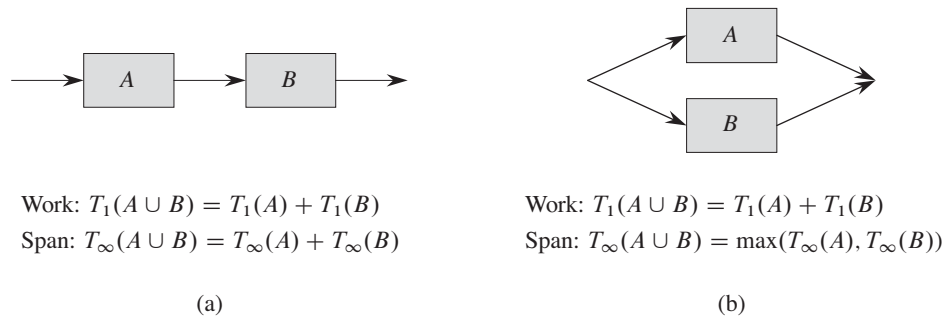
$A$

$B$

Work: $T_1(A \cup B) = T_1(A) + T_1(B)$
Span: $T_\infty(A \cup B) = T_\infty(A) + T_\infty(B)$

(a)

$A$

$B$

Work: $T_1(A \cup B) = T_1(A) + T_1(B)$
Span: $T_\infty(A \cup B) = \max(T_\infty(A), T_\infty(B))$

(b)